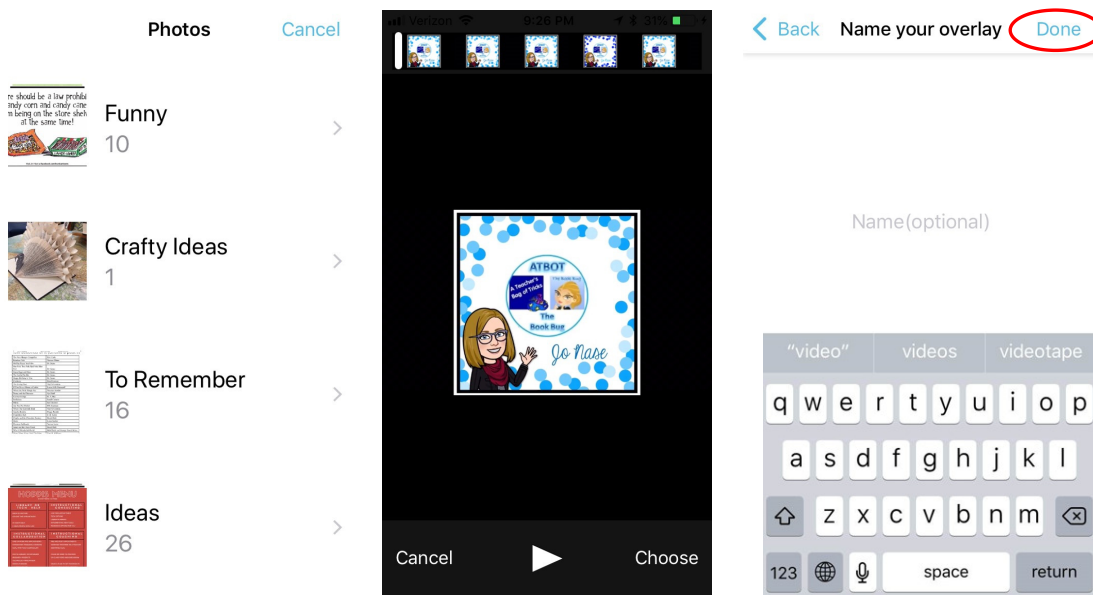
Photos Cancel

re should be a law prohibi andy corn and candy cane n being on the store shel at the same time!

Funny
10

Crafty Ideas
1

To Remember
16

Ideas
26

Verizon 9:26 PM 31%

ATBOT
A Teacher's Bag of Tricks
The Book Bug
The Book Bug
Jo Nase

Cancel Choose

Back Name your overlay Done

Name(optional)

"video" videos videotape

q w e r t y u i o p
a s d f g h j k l
z x c v b n m
123 space return